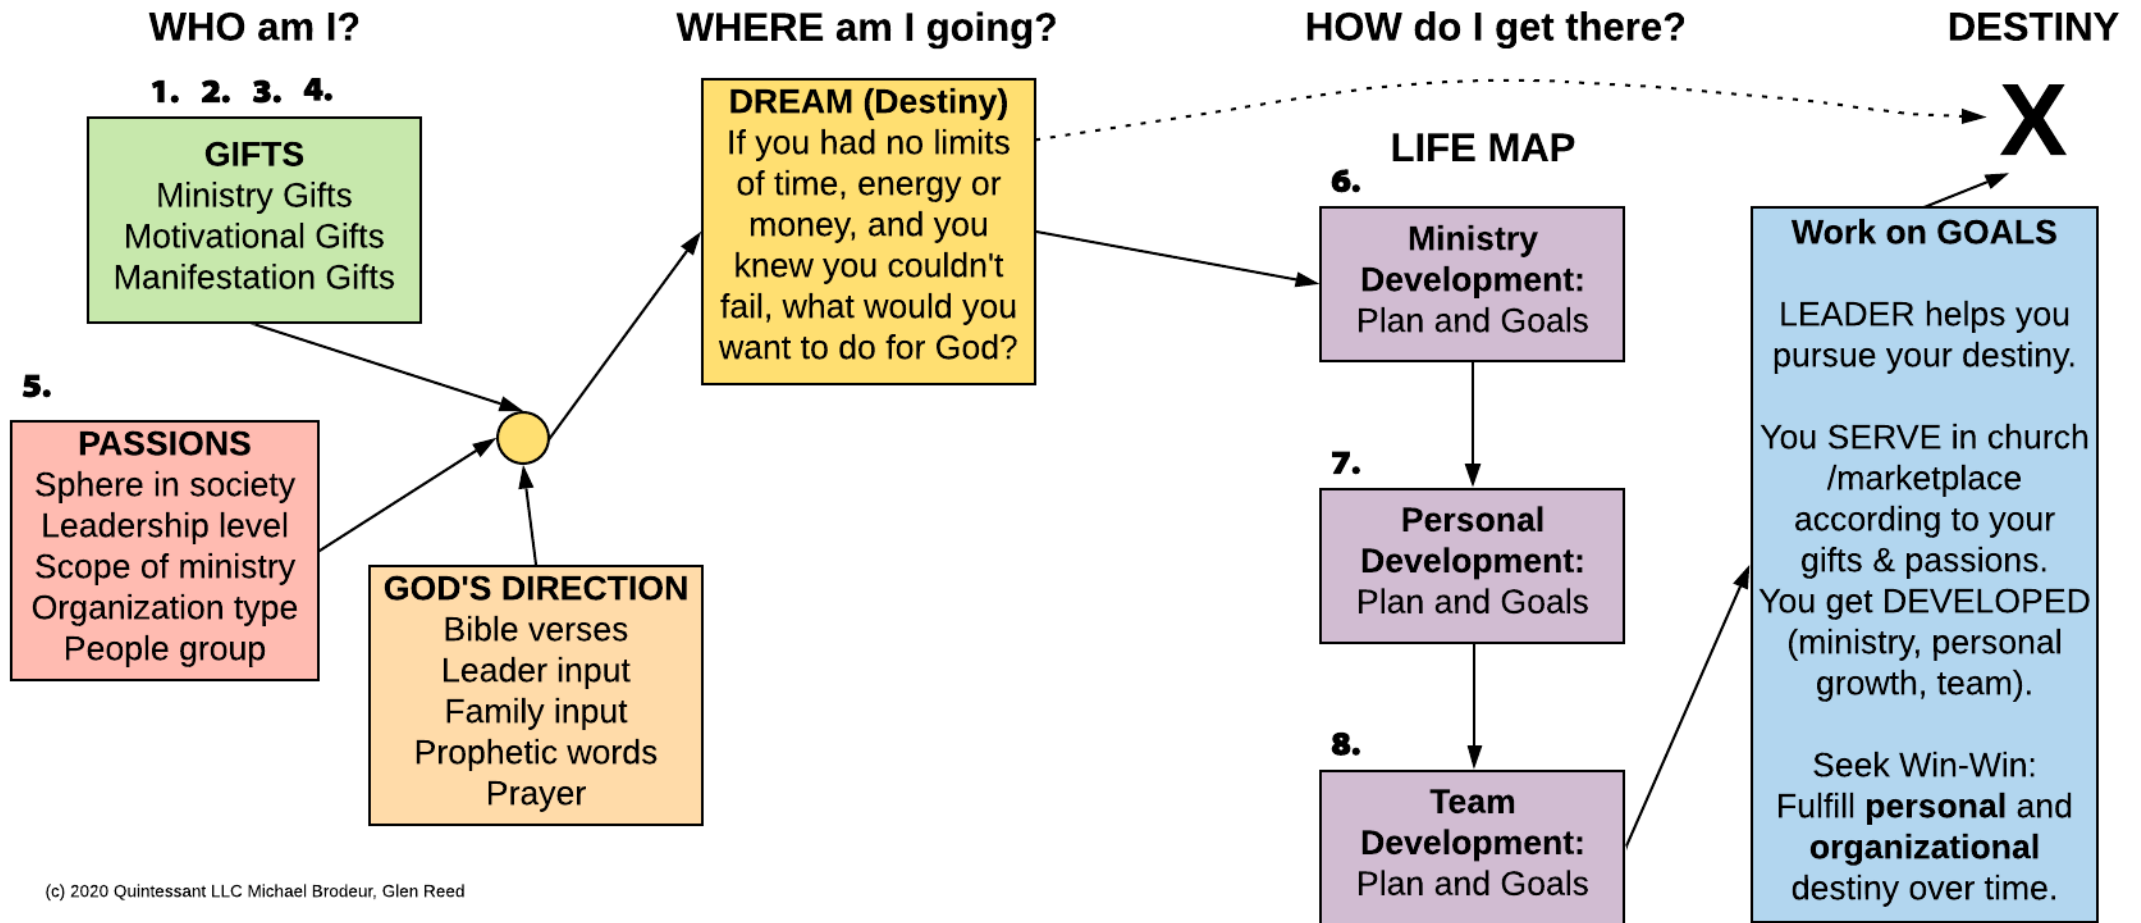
WHO am I?

WHERE am I going?

HOW do I get there?

DESTINY

1. 2. 3. 4.

GIFTS
Ministry Gifts
Motivational Gifts
Manifestation Gifts

DREAM (Destiny)
If you had no limits of time, energy or money, and you knew you couldn't fail, what would you want to do for God?

X

LIFE MAP

6.

Ministry Development:
Plan and Goals

Work on GOALS

LEADER helps you pursue your destiny.

You SERVE in church /marketplace according to your gifts & passions.
You get DEVELOPED (ministry, personal growth, team).

Seek Win-Win:
Fulfill **personal** and **organizational** destiny over time.

5.

PASSIONS
Sphere in society
Leadership level
Scope of ministry
Organization type
People group

7.

Personal Development:
Plan and Goals

GOD'S DIRECTION
Bible verses
Leader input
Family input
Prophetic words
Prayer

8.

Team Development:
Plan and Goals

(c) 2020 Quintessant LLC Michael Brodeur, Glen Reed